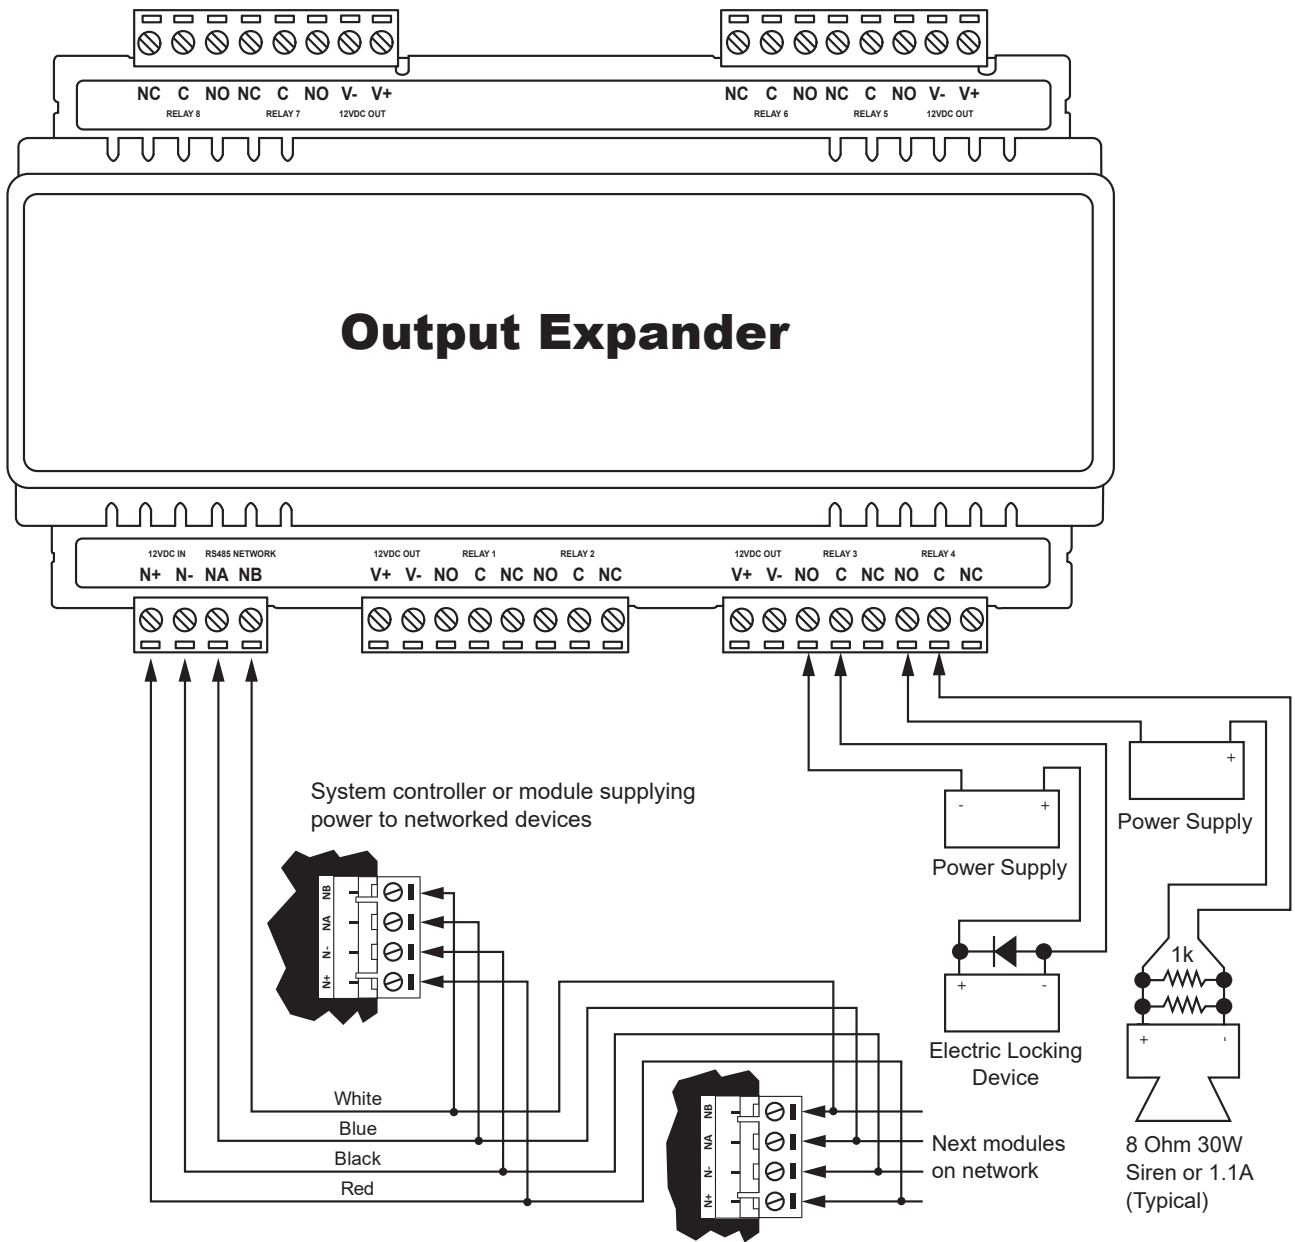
NC C NO NC C NO V- V+
RELAY 8 RELAY 7 12VDC OUT

NC C NO NC C NO V- V+
RELAY 6 RELAY 5 12VDC OUT

Output Expander

12VDC IN RS485 NETWORK
N+ N- NA NB

12VDC OUT RELAY 1 RELAY 2
V+ V- NO C NC NO C NC

12VDC OUT RELAY 3 RELAY 4
V+ V- NO C NC NO C NC

System controller or module supplying power to networked devices

NB
NA
N-
N+

- +
Power Supply

+
Power Supply

+ -
Electric Locking Device

1k

+ -
8 Ohm 30W Siren or 1.1A (Typical)

White
Blue
Black
Red

NB
NA
N-
N+

Next modules on network